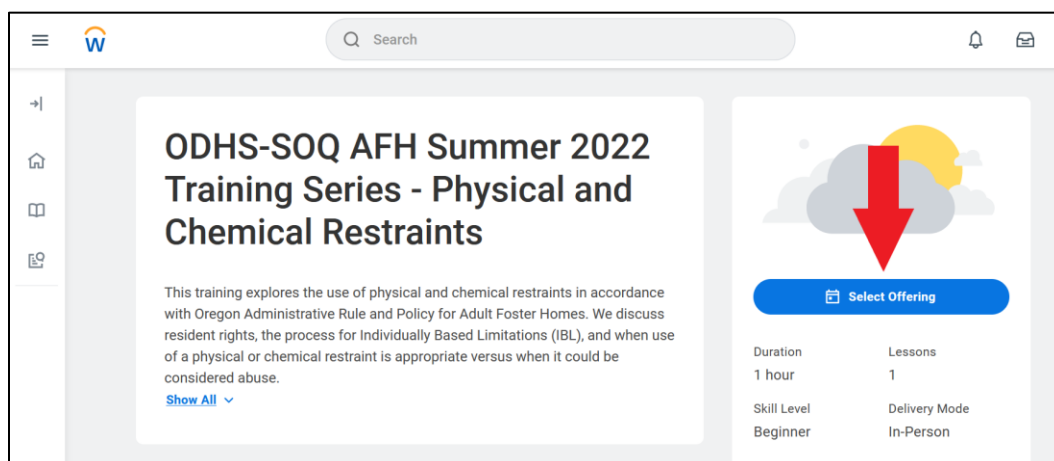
Search

ODHS-SOQ AFH Summer 2022 Training Series - Physical and Chemical Restraints

This training explores the use of physical and chemical restraints in accordance with Oregon Administrative Rule and Policy for Adult Foster Homes. We discuss resident rights, the process for Individually Based Limitations (IBL), and when use of a physical or chemical restraint is appropriate versus when it could be considered abuse.

Show All

Select Offering

| Duration | Lessons |
|---|---|
| 1 hour | 1 |
| Skill Level | Delivery Mode |
| Beginner | In-Person |